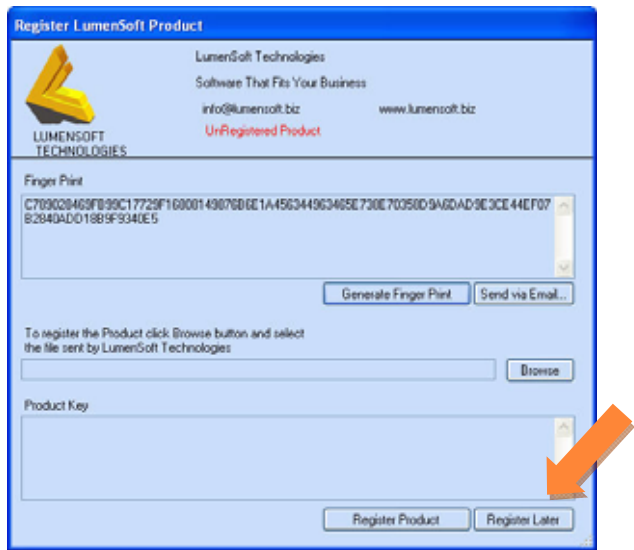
Register LumenSoft Product

LUMENSOFT TECHNOLOGIES

LumenSoft Technologies

Software That Fits Your Business

info@lumensoft.biz

www.lumensoft.biz

UnRegistered Product

Finger Print

C709028469F898C17729F1600014987 6B6E1A456344963465E738E70350D9A6DAD9E3CE44EF07B2840ADD18B9F9340E5

Generate Finger Print

Send via Email...

To register the Product click Browse button and select the file sent by LumenSoft Technologies

Browse

Product Key

Register Product

Register Later